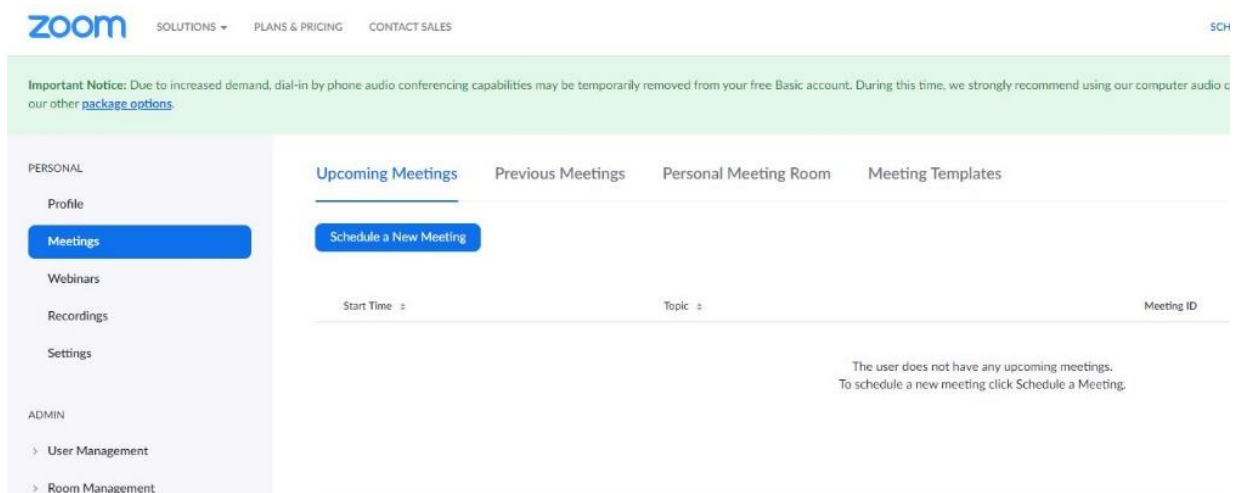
zoom SOLUTIONS ▾ PLANS & PRICING CONTACT SALES SCH

Important Notice: Due to increased demand, dial-in by phone audio conferencing capabilities may be temporarily removed from your free Basic account. During this time, we strongly recommend using our computer audio c our other package options.

PERSONAL

Profile

Meetings

Webinars

Recordings

Settings

ADMIN

> User Management

> Room Management

Upcoming Meetings Previous Meetings Personal Meeting Room Meeting Templates

Schedule a New Meeting

| Start Time ⇅ | Topic ⇅ | Meeting ID |
|---|---|---|

The user does not have any upcoming meetings.
To schedule a new meeting click Schedule a Meeting.